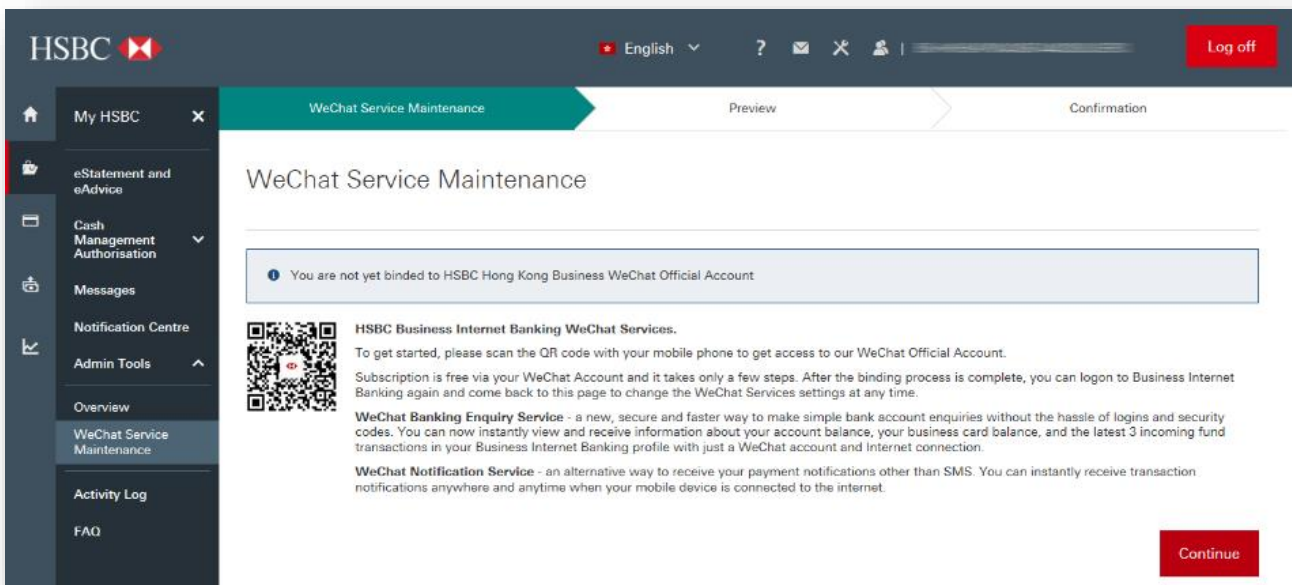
HSBC

English

Log off

My HSBC

eStatement and eAdvice

Cash Management Authorisation

Messages

Notification Centre

Admin Tools

Overview

WeChat Service Maintenance

Activity Log

FAQ

WeChat Service Maintenance

Preview

Confirmation

WeChat Service Maintenance

You are not yet binded to HSBC Hong Kong Business WeChat Official Account

HSBC Business Internet Banking WeChat Services.

To get started, please scan the QR code with your mobile phone to get access to our WeChat Official Account.

Subscription is free via your WeChat Account and it takes only a few steps. After the binding process is complete, you can logon to Business Internet Banking again and come back to this page to change the WeChat Services settings at any time.

WeChat Banking Enquiry Service - a new, secure and faster way to make simple bank account enquiries without the hassle of logins and security codes. You can now instantly view and receive information about your account balance, your business card balance, and the latest 3 incoming fund transactions in your Business Internet Banking profile with just a WeChat account and Internet connection.

WeChat Notification Service - an alternative way to receive your payment notifications other than SMS. You can instantly receive transaction notifications anywhere and anytime when your mobile device is connected to the internet.

Continue